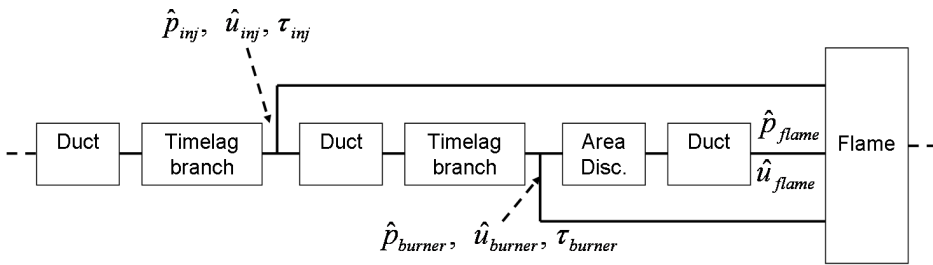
$\hat{p}_{inj}$, $\hat{u}_{inj}$, $\tau_{inj}$

Duct

Timelag branch

Duct

Timelag branch

Area Disc.

Duct

$\hat{p}_{flame}$

$\hat{u}_{flame}$

Flame

$\hat{p}_{burner}$, $\hat{u}_{burner}$, $\tau_{burner}$